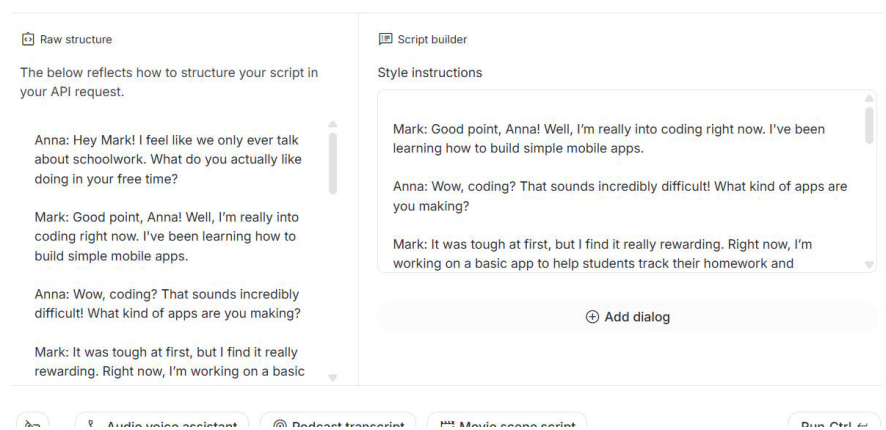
Raw structure

The below reflects how to structure your script in your API request.

Anna: Hey Mark! I feel like we only ever talk about schoolwork. What do you actually like doing in your free time?

Mark: Good point, Anna! Well, I'm really into coding right now. I've been learning how to build simple mobile apps.

Anna: Wow, coding? That sounds incredibly difficult! What kind of apps are you making?

Mark: It was tough at first, but I find it really rewarding. Right now, I'm working on a basic

Script builder

Style instructions

Mark: Good point, Anna! Well, I'm really into coding right now. I've been learning how to build simple mobile apps.

Anna: Wow, coding? That sounds incredibly difficult! What kind of apps are you making?

Mark: It was tough at first, but I find it really rewarding. Right now, I'm working on a basic app to help students track their homework and

Add dialog

Audio voice assistant Podcast transcript Movie scene script Run Ctrl